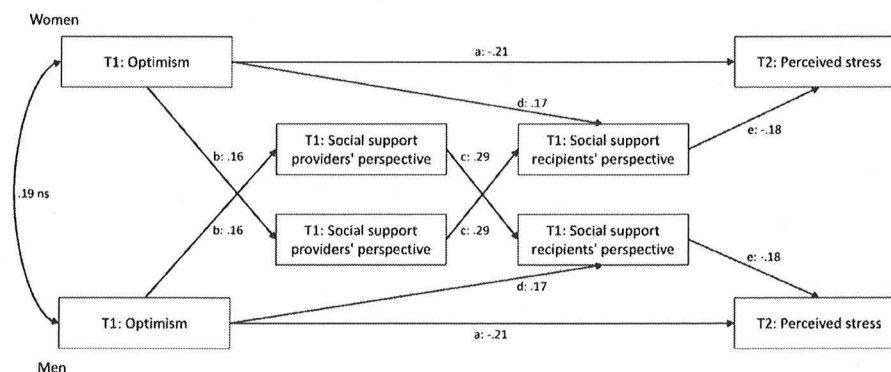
Women

T1: Optimism

a: -.21

T2: Perceived stress

d: .17

b: .16

T1: Social support providers' perspective

c: .29

T1: Social support recipients' perspective

e: -.18

.19 ns

b: .16

T1: Social support providers' perspective

c: .29

T1: Social support recipients' perspective

e: -.18

d: .17

T1: Optimism

a: -.21

T2: Perceived stress

Men